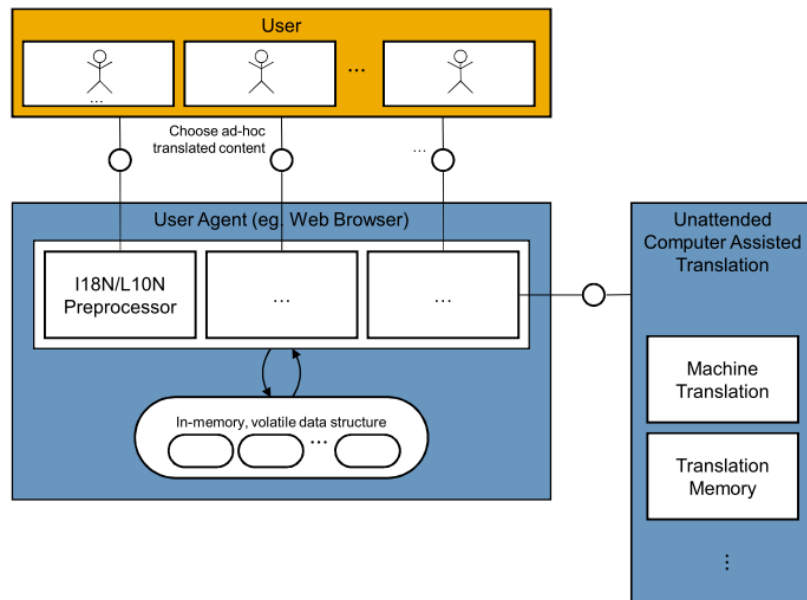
User

...

...

Choose ad-hoc translated content

...

User Agent (eg. Web Browser)

I18N/L10N Preprocessor

...

...

In-memory, volatile data structure

...

Unattended Computer Assisted Translation

Machine Translation

Translation Memory

⋮